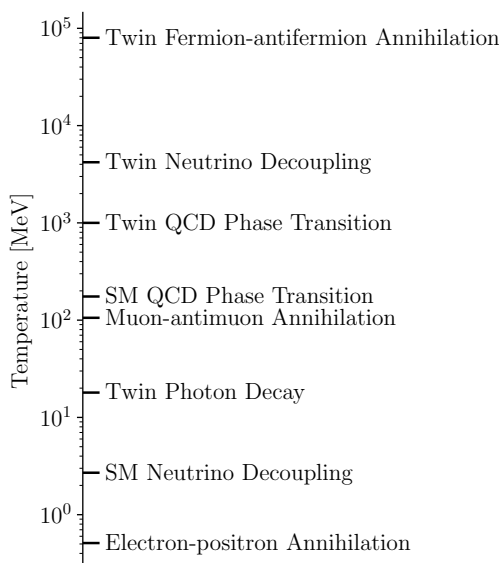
$10^5$ Twin Fermion-antifermion Annihilation

$10^4$ Twin Neutrino Decoupling

$10^3$ Twin QCD Phase Transition

SM QCD Phase Transition

$10^2$ Muon-antimuon Annihilation

Temperature [MeV]

Twin Photon Decay

$10^1$

SM Neutrino Decoupling

$10^0$

Electron-positron Annihilation